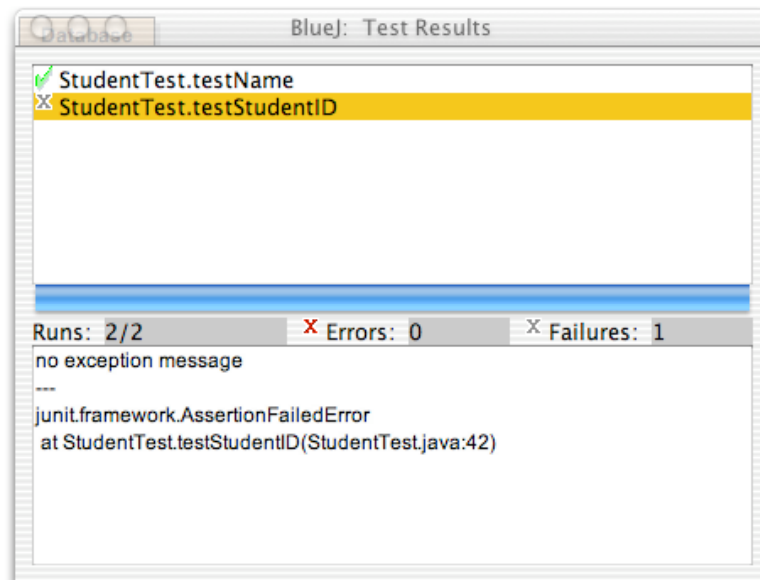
Database

BlueJ: Test Results

StudentTest.testName
StudentTest.testStudentID

Runs: 2/2
Errors: 0
Failures: 1

no exception message
---
junit.framework.AssertionFailedError
at StudentTest.testStudentID(StudentTest.java:42)